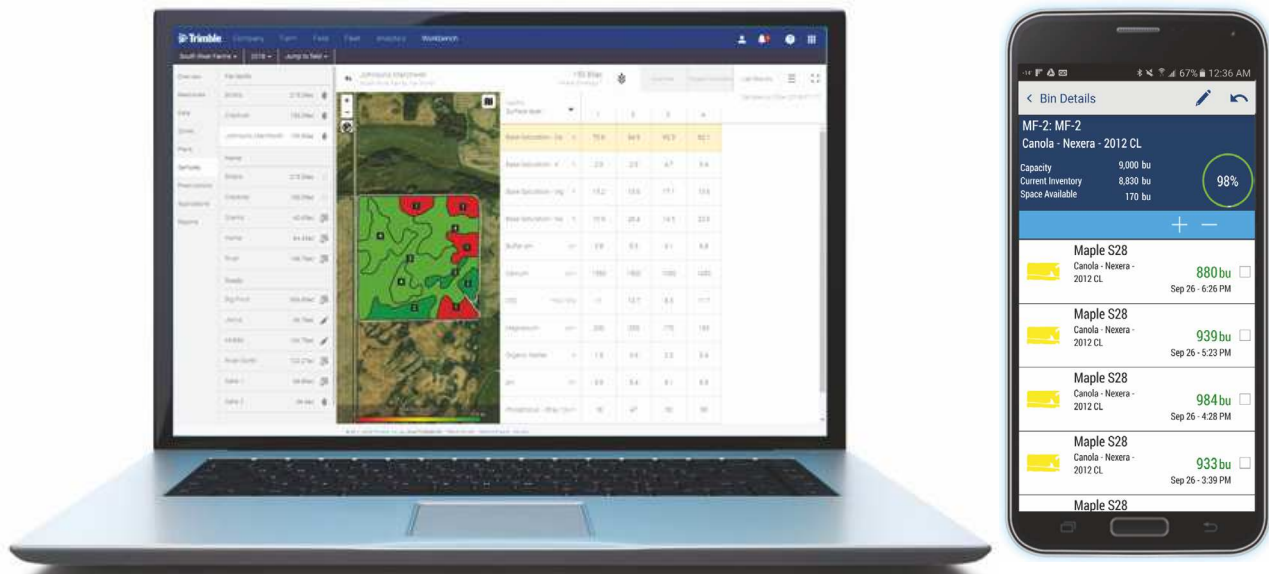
Trimble Company Farm Fields Fleet Inventory Workbench

South River Farms 2018 Jump to field

Overview
Base Soil Saturation
Soil Report
Fertility
Prescriptions
Applications
Reports

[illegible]

1 2 3 4

Surface level

Base Saturation - Ca 73.9 64.9 65.3 62.1
Base Saturation - K 2.8 2.5 4.7 3.4
Base Saturation - Mg 15.2 13.0 17.1 13.0
Base Saturation - Na 15.9 20.4 14.5 22.0
Buffer pH 6.9 6.5 6.1 6.8
Calcium 1950 1800 1000 1400
CEC 11 12.7 8.5 11.7
Magnesium 230 200 170 180
Organic Matter 1.8 3.4 2.2 3.4
pH 6.9 6.4 6.1 6.8
Phosphorus - Bray 10 47 10 30

12:36 AM 67%

< Bin Details

MF-2: MF-2
Canola - Nexera - 2012 CL

Capacity 9,000 bu
Current Inventory 8,830 bu
Space Available 170 bu
98%

+ −

Maple S28
Canola - Nexera - 2012 CL
880 bu
Sep 26 - 6:26 PM

Maple S28
Canola - Nexera - 2012 CL
939 bu
Sep 26 - 5:23 PM

Maple S28
Canola - Nexera - 2012 CL
984 bu
Sep 26 - 4:28 PM

Maple S28
Canola - Nexera - 2012 CL
933 bu
Sep 26 - 3:39 PM

Maple S28